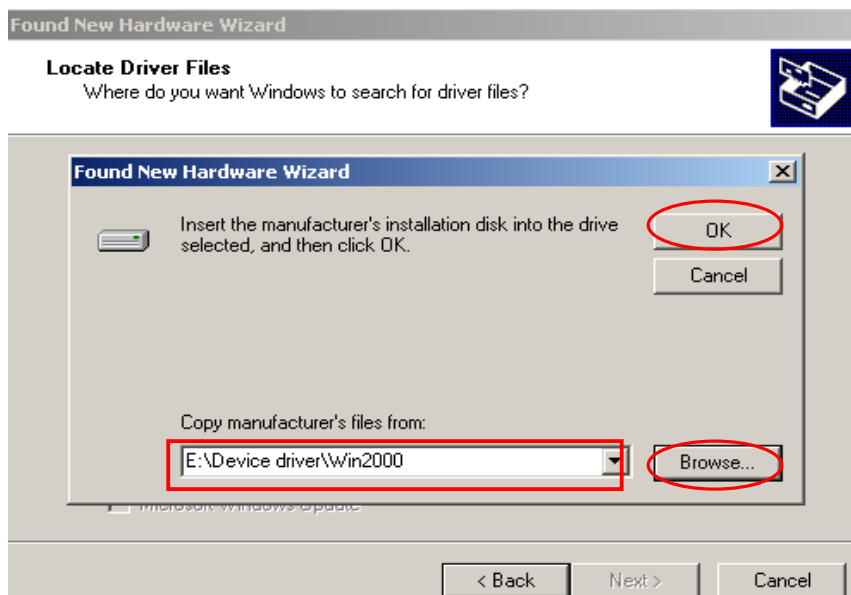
Found New Hardware Wizard

Locate Driver Files

Where do you want Windows to search for driver files?

Found New Hardware Wizard

Insert the manufacturer's installation disk into the drive selected, and then click OK.

OK

Cancel

Copy manufacturer's files from:

E:\Device driver\Win2000

Browse...

Microsoft Windows Update

< Back

Next >

Cancel